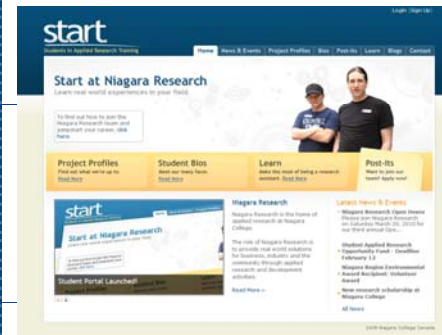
Login | Sign Up

start
Students in Applied Research Training

Home | News & Events | Project Profiles | Bios | Post-its | Learn | Blogs | Contact

Start at Niagara Research
Learn real world experiences in your field.

To find out how to join the Niagara Research team and jumpstart your career, click here.

Project Profiles
Find out what we're up to.
Read More

Student Bios
Meet our many faces.
Read More

Learn
Make the most of being a research assistant. Read More

Post-Its
Want to join our team? Apply now!

start
Start at Niagara Research
Student Portal Launched!

Niagara Research
Niagara Research is the home of applied research at Niagara College.

The role of Niagara Research is to provide real world solutions for business, industry and the community through applied research and development activities.

Read More »

Latest News & Events
• Niagara Research Open House
Please join Niagara Research on Saturday March 20, 2010 for our third annual Ope...
• Student Applied Research Opportunity Fund – Deadline February 12
• Niagara Region Environmental Award Recipient: Volunteer Award
• New research scholarship at Niagara College
All News

2009 Niagara College Canada